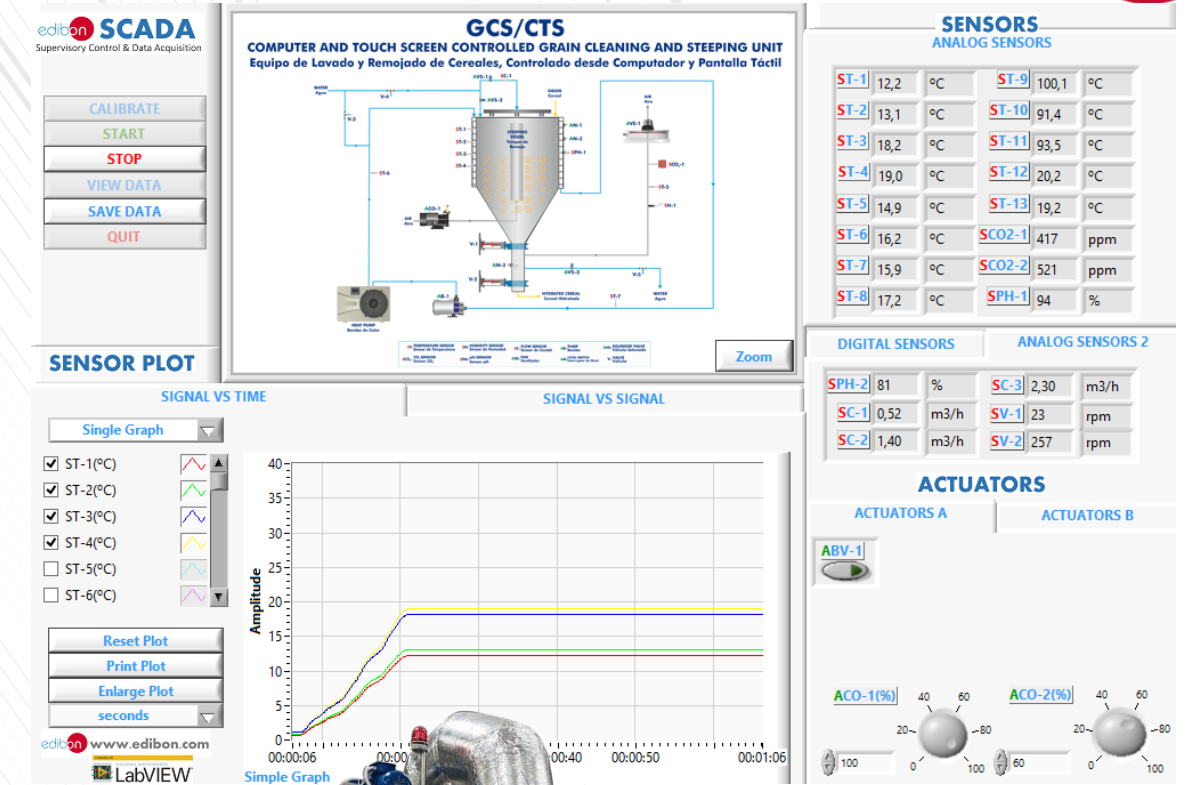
edibon SCADA
Supervisory Control & Data Acquisition

CALIBRATE
START
STOP
VIEW DATA
SAVE DATA
QUIT

GCS/CTS
COMPUTER AND TOUCH SCREEN CONTROLLED GRAIN CLEANING AND STEEPING UNIT
Equipo de Lavado y Remojado de Cereales, Controlado desde Computador y Pantalla Táctil

Zoom

SENSORS
ANALOG SENSORS

| ST-1 | 12,2 | ºC | ST-9 | 100,1 | ºC |
|---|---|---|---|---|---|
| ST-2 | 13,1 | ºC | ST-10 | 91,4 | ºC |
| ST-3 | 18,2 | ºC | ST-11 | 93,5 | ºC |
| ST-4 | 19,0 | ºC | ST-12 | 20,2 | ºC |
| ST-5 | 14,9 | ºC | ST-13 | 19,2 | ºC |
| ST-6 | 16,2 | ºC | SCO2-1 | 417 | ppm |
| ST-7 | 15,9 | ºC | SCO2-2 | 521 | ppm |
| ST-8 | 17,2 | ºC | SPH-1 | 94 | % |

DIGITAL SENSORS
ANALOG SENSORS 2

| SPH-2 | 81 | % | SC-3 | 2,30 | m3/h |
|---|---|---|---|---|---|
| SC-1 | 0,52 | m3/h | SV-1 | 23 | rpm |
| SC-2 | 1,40 | m3/h | SV-2 | 257 | rpm |

ACTUATORS
ACTUATORS A
ACTUATORS B
ABV-1

SENSOR PLOT
SIGNAL VS TIME
SIGNAL VS SIGNAL
Single Graph
ST-1(ºC)
ST-2(ºC)
ST-3(ºC)
ST-4(ºC)
ST-5(ºC)
ST-6(ºC)
Reset Plot
Print Plot
Enlarge Plot
seconds

Amplitude
40
35
30
25
20
15
10
5
0
00:00:06
00:00
00:00:40
00:00:50
00:01:06
Simple Graph

ACO-1(%)
40 60 20 80 0 100
100
ACO-2(%)
40 60 20 80 0 100
60

edibon www.edibon.com
LabVIEW